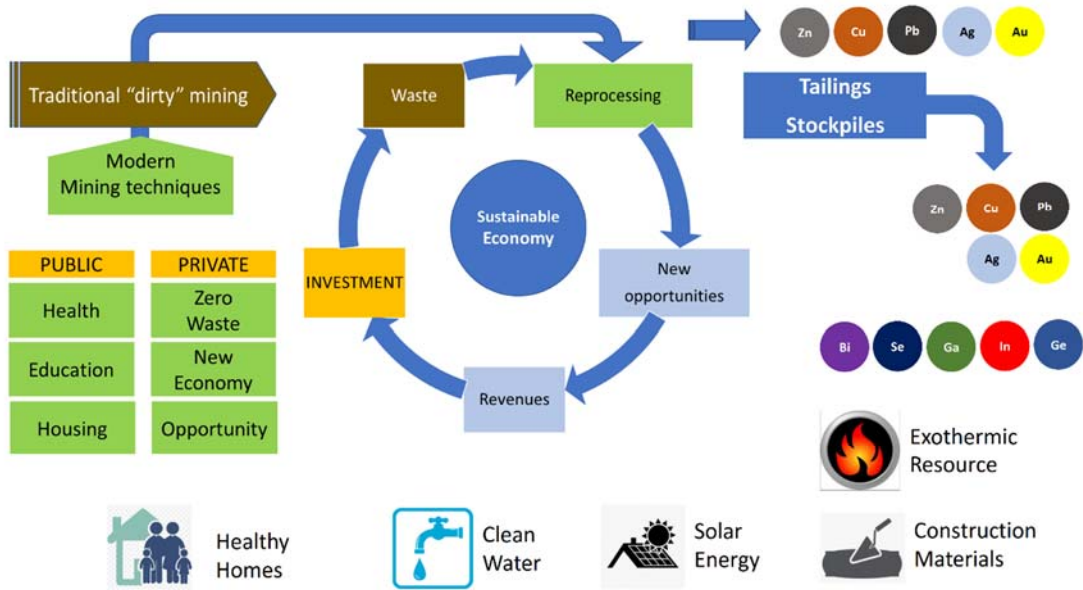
Zn Cu Pb Ag Au

Traditional “dirty” mining

Modern Mining techniques

Waste

Reprocessing

Tailings Stockpiles

Zn Cu Pb Ag Au

Sustainable Economy

PUBLIC

PRIVATE

Health

Zero Waste

Education

New Economy

Housing

Opportunity

INVESTMENT

New opportunities

Revenues

Bi Se Ga In Ge

Exothermic Resource

Healthy Homes

Clean Water

Solar Energy

Construction Materials